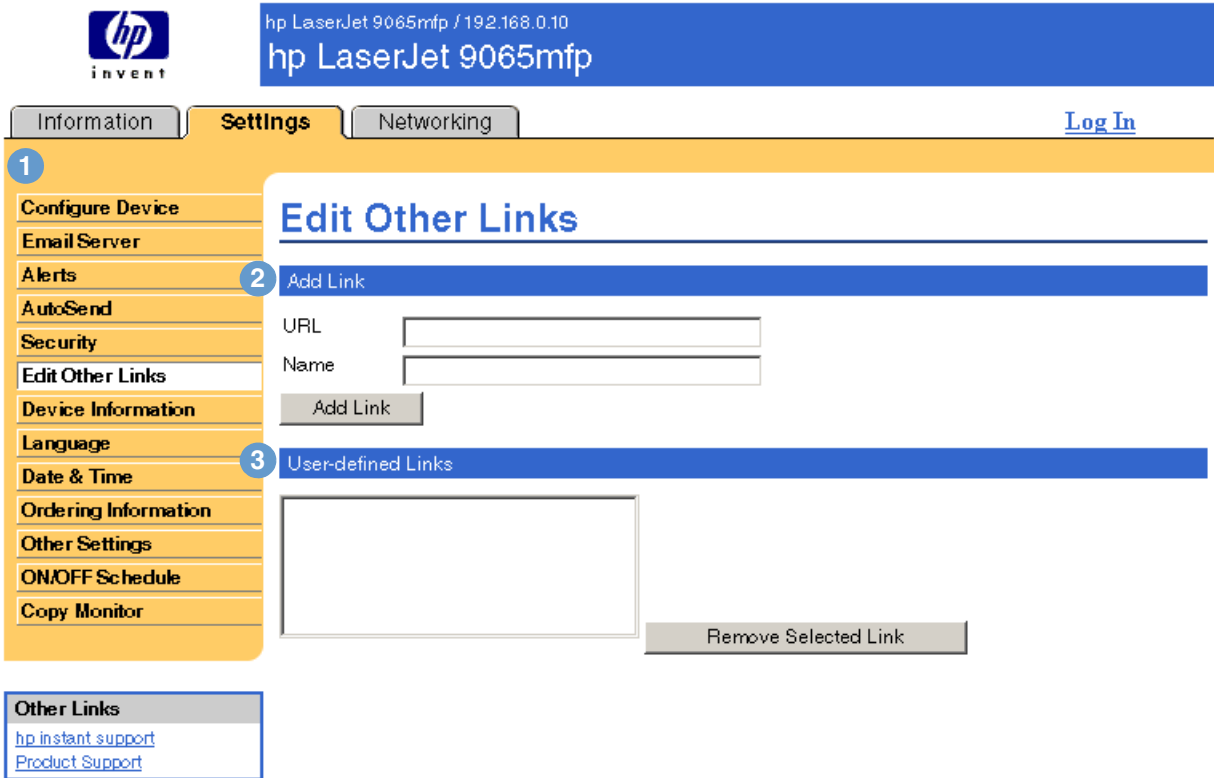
hp
invent

hp LaserJet 9065mfp / 192.168.0.10
hp LaserJet 9065mfp

Information
Settings
Networking
Log In

1

Configure Device
Email Server
Alerts
AutoSend
Security
Edit Other Links
Device Information
Language
Date & Time
Ordering Information
Other Settings
ON/OFF Schedule
Copy Monitor

Edit Other Links

2 Add Link

URL
Name
Add Link

3 User-defined Links

Remove Selected Link

Other Links
hp instant support
Product Support